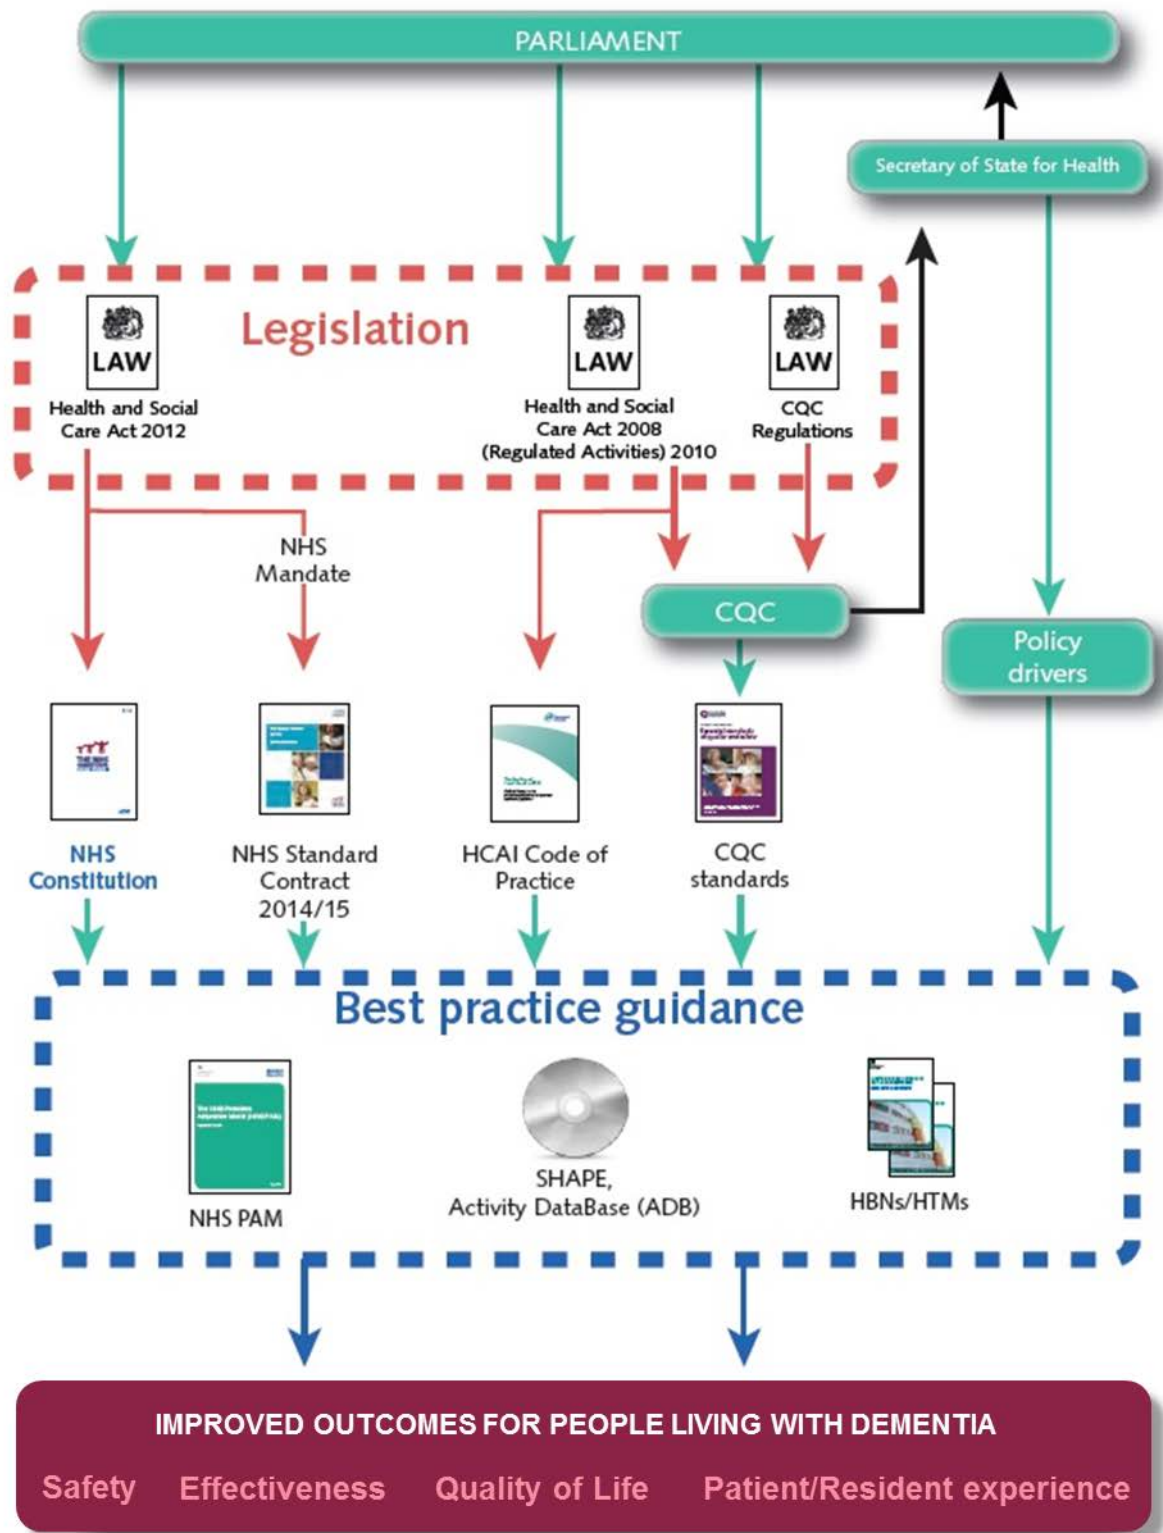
PARLIAMENT

Secretary of State for Health

Legislation

LAW
Health and Social Care Act 2012

LAW
Health and Social Care Act 2008 (Regulated Activities) 2010

LAW
CQC Regulations

NHS Mandate

CQC

Policy drivers

NHS Constitution

NHS Standard Contract 2014/15

HCAI Code of Practice

CQC standards

Best practice guidance

NHS PAM

SHAPE, Activity DataBase (ADB)

HBNs/HTMs

IMPROVED OUTCOMES FOR PEOPLE LIVING WITH DEMENTIA

Safety Effectiveness Quality of Life Patient/Resident experience